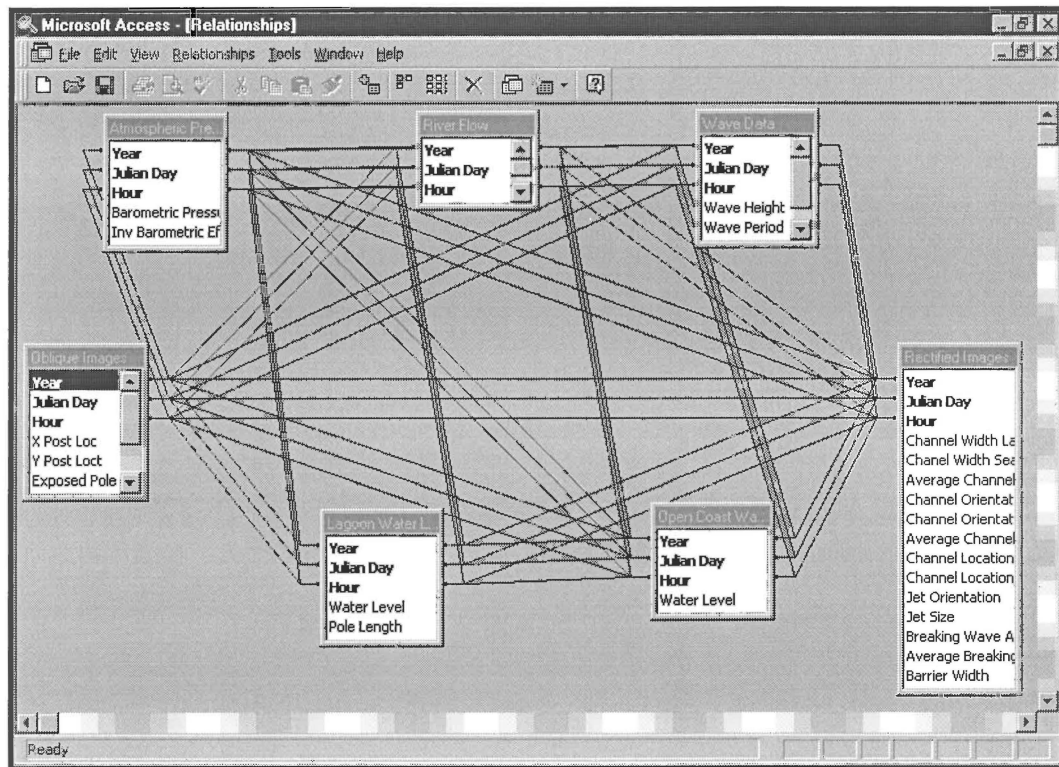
Microsoft Access - [Relationships]

File Edit View Relationships Tools Window Help

Atmospheric Pre...
Year
Julian Day
Hour
Barometric Pressu
Inv Barometric Ef

River Flow
Year
Julian Day
Hour

Wave Data
Year
Julian Day
Hour
Wave Height
Wave Period

Oblique Images
Year
Julian Day
Hour
X Post Loc
Y Post Loct
Exposed Pole

Rectified Images
Year
Julian Day
Hour
Channel Width La
Chanel Width Sea
Average Channel
Channel Orientat
Channel Orientat
Average Channel
Channel Location
Channel Location
Jet Orientation
Jet Size
Breaking Wave A
Average Breaking
Barrier Width

Lagoon Water L...
Year
Julian Day
Hour
Water Level
Pole Length

Open Coast Wa...
Year
Julian Day
Hour
Water Level

Ready